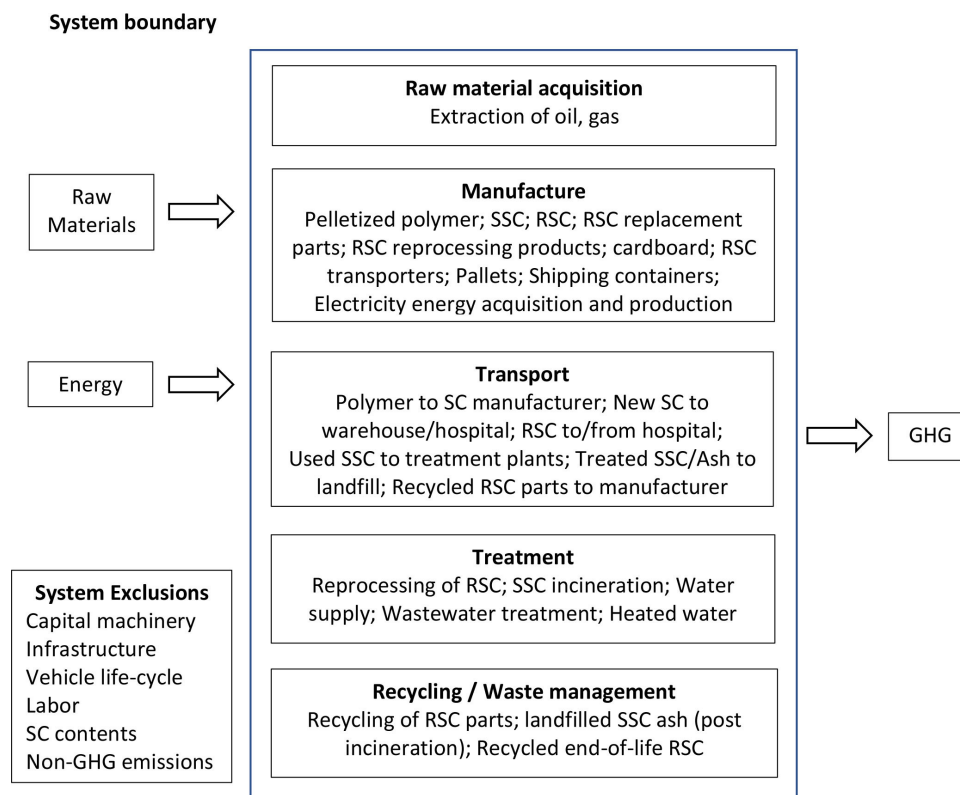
System boundary

Raw Materials

Energy

System Exclusions
Capital machinery
Infrastructure
Vehicle life-cycle
Labor
SC contents
Non-GHG emissions

Raw material acquisition
Extraction of oil, gas

Manufacture
Pelletized polymer; SSC; RSC; RSC replacement parts; RSC reprocessing products; cardboard; RSC transporters; Pallets; Shipping containers; Electricity energy acquisition and production

Transport
Polymer to SC manufacturer; New SC to warehouse/hospital; RSC to/from hospital; Used SSC to treatment plants; Treated SSC/Ash to landfill; Recycled RSC parts to manufacturer

Treatment
Reprocessing of RSC; SSC incineration; Water supply; Wastewater treatment; Heated water

Recycling / Waste management
Recycling of RSC parts; landfilled SSC ash (post incineration); Recycled end-of-life RSC

GHG